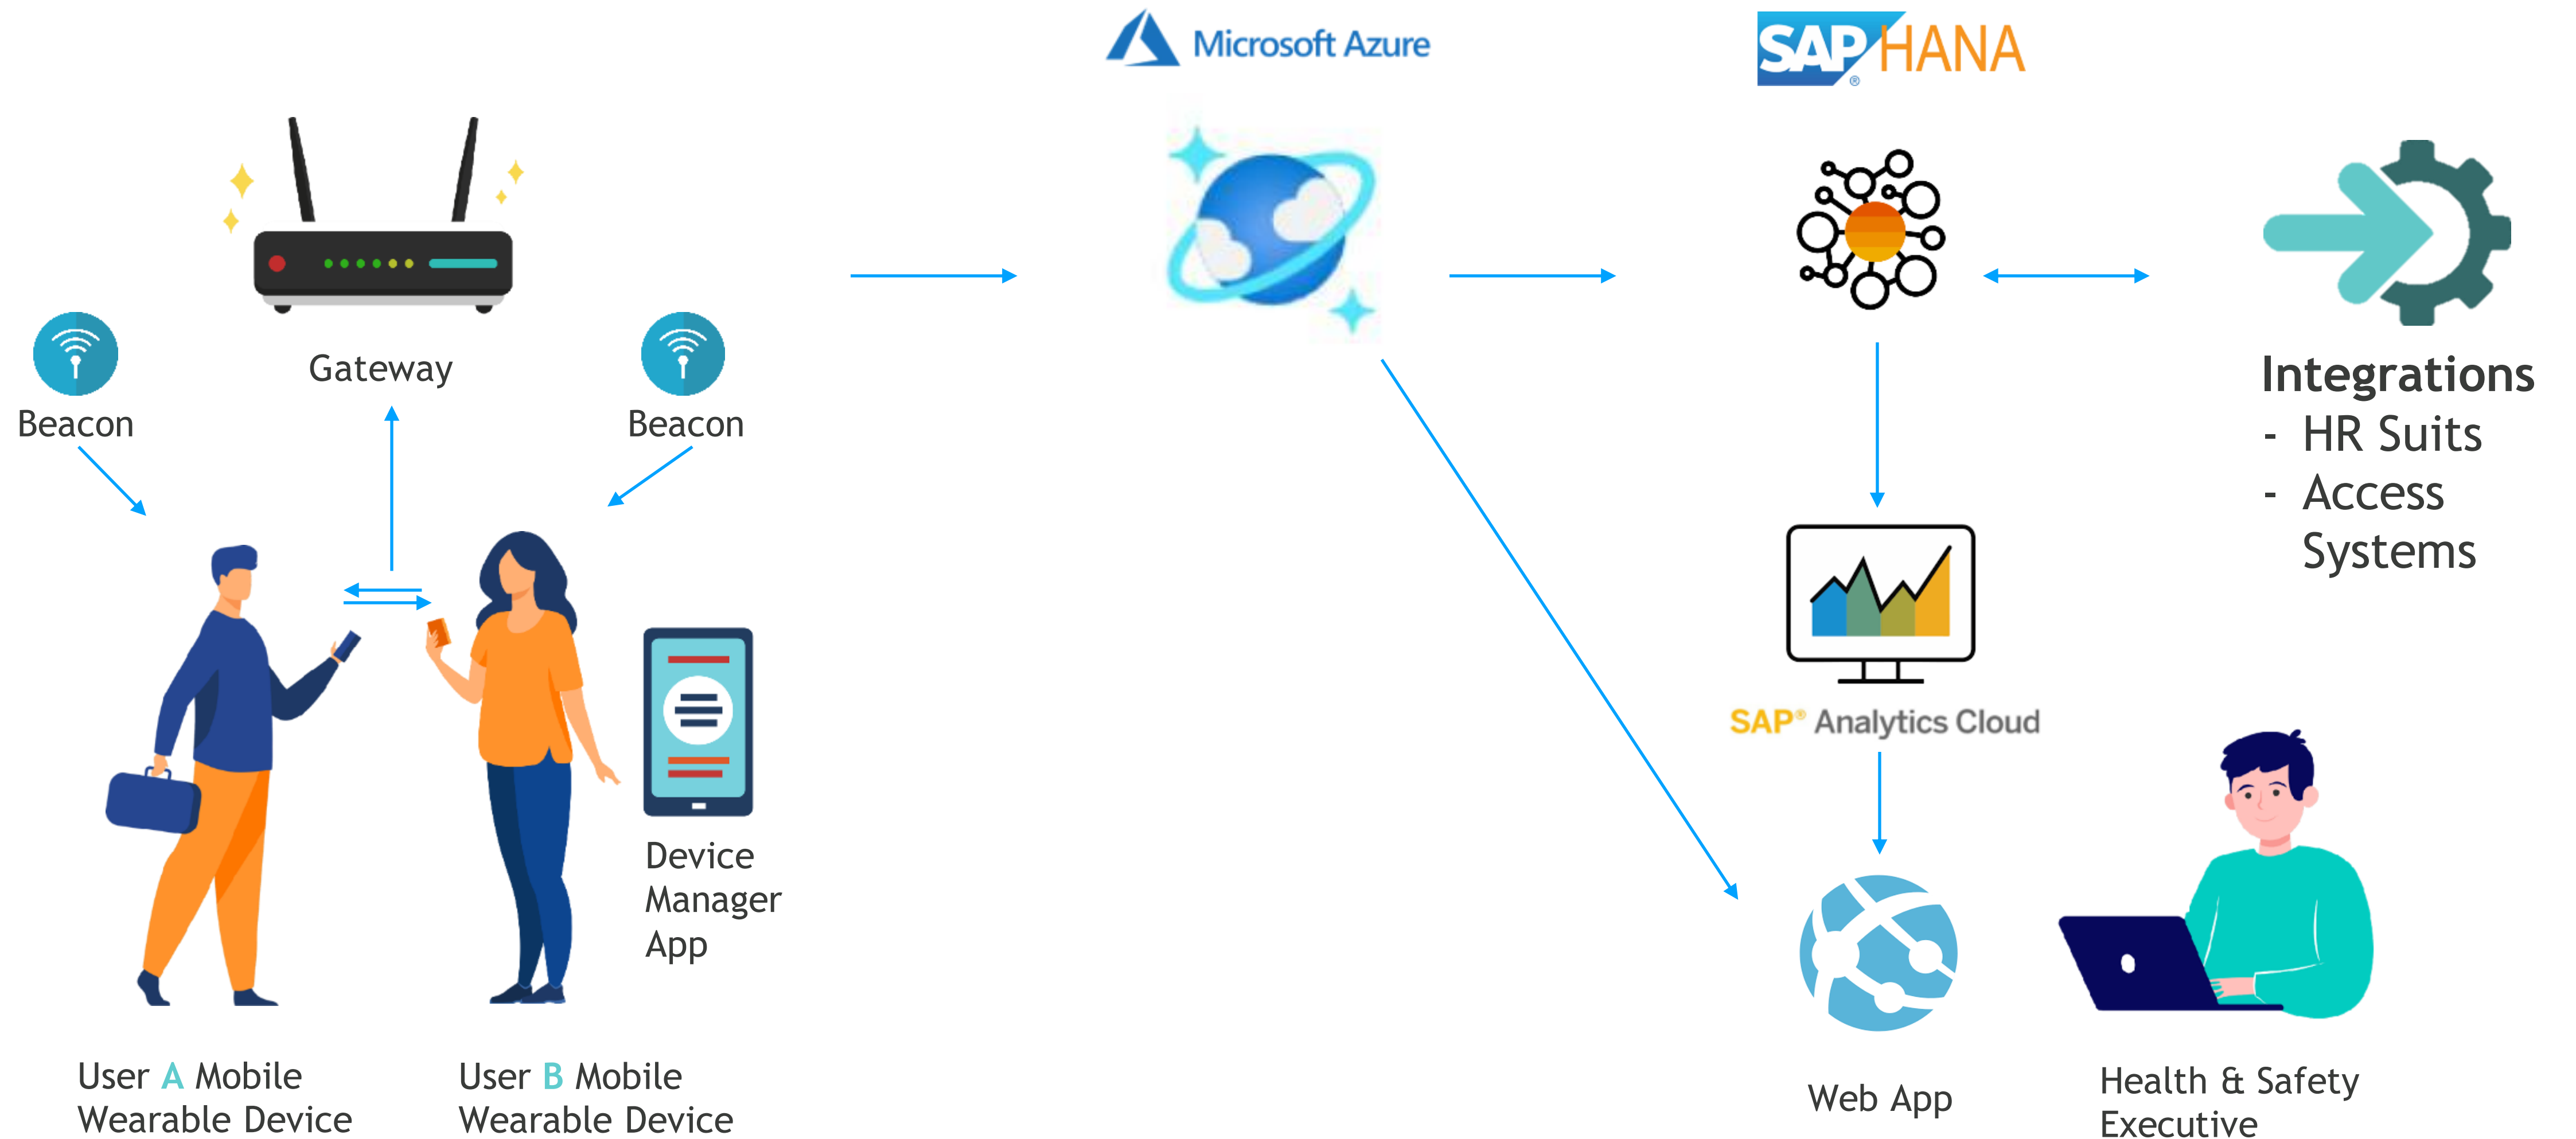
Microsoft Azure

SAP HANA

Gateway

Beacon

Beacon

Integrations
- HR Suits
- Access Systems

Device Manager App

SAP® Analytics Cloud

User A Mobile Wearable Device

User B Mobile Wearable Device

Web App

Health & Safety Executive